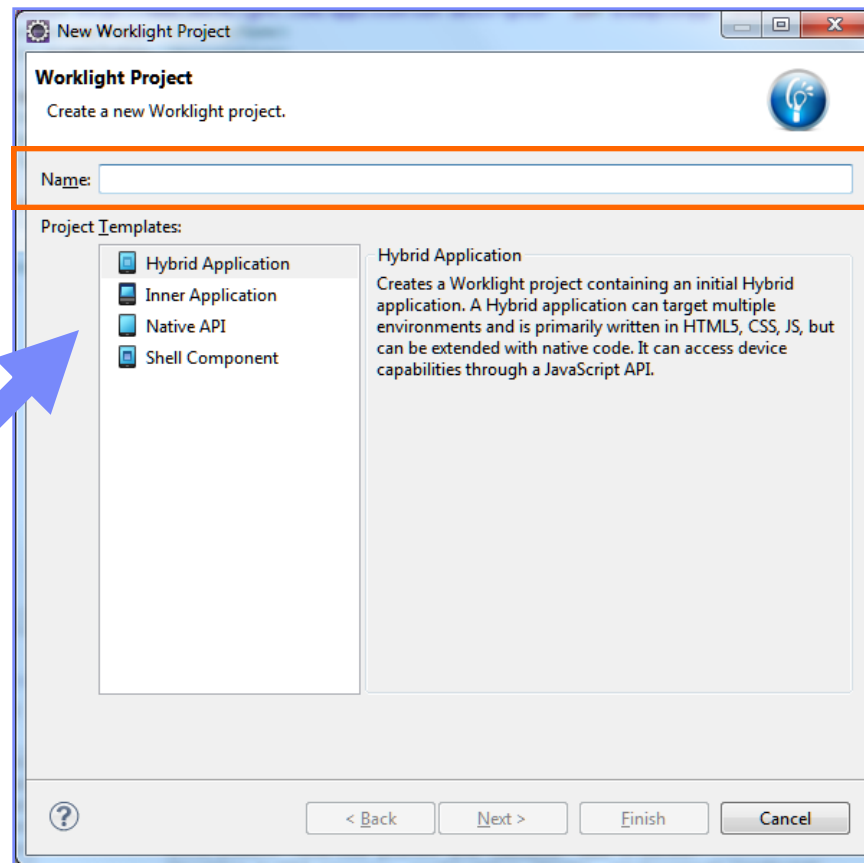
New Worklight Project

Worklight Project

Create a new Worklight project.

Name:

Project Templates:

Hybrid Application
Inner Application
Native API
Shell Component

Hybrid Application

Creates a Worklight project containing an initial Hybrid application. A Hybrid application can target multiple environments and is primarily written in HTML5, CSS, JS, but can be extended with native code. It can access device capabilities through a JavaScript API.

?

< Back Next > Finish Cancel